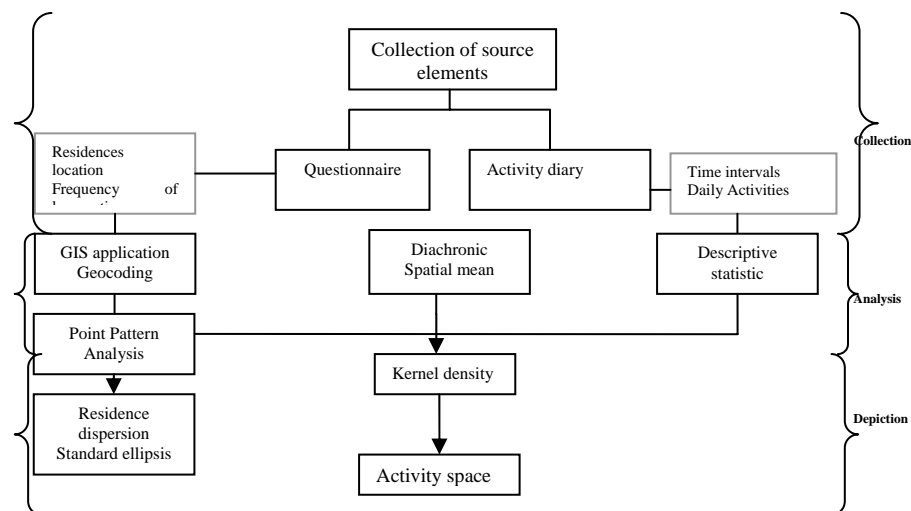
Collection of source elements

Residences location Frequency of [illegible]

Questionnaire

Activity diary

Time intervals Daily Activities

Collection

GIS application Geocoding

Diachronic Spatial mean

Descriptive statistic

Analysis

Point Pattern Analysis

Kernel density

Residence dispersion Standard ellipsis

Depiction

Activity space